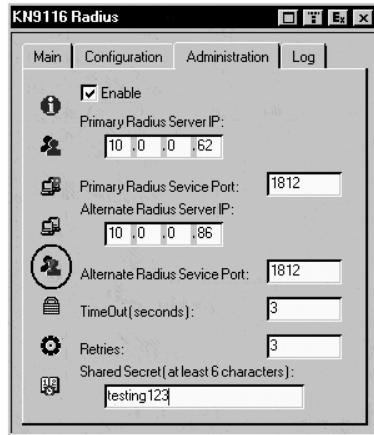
KN9116 Radius

Main | Configuration | Administration | Log

☑ Enable

Primary Radius Server IP:
10 . 0 . 0 . 62

Primary Radius Sevice Port: 1812

Alternate Radius Server IP:
10 . 0 . 0 . 86

Alternate Radius Sevice Port: 1812

TimeOut(seconds): 3

Retries: 3

Shared Secret(at least 6 characters):
testing123